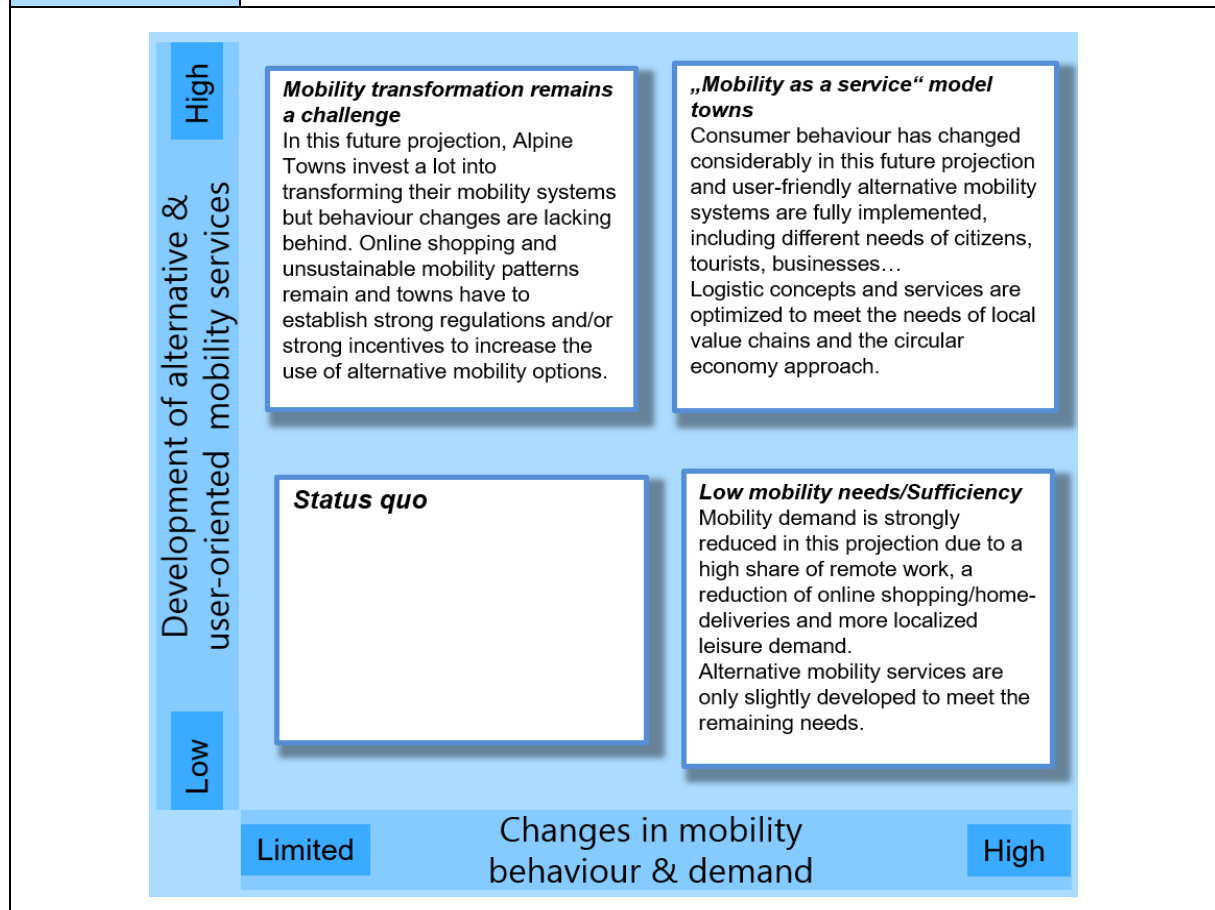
High

Development of alternative & user-oriented mobility services

Low

***Mobility transformation remains a challenge***
In this future projection, Alpine Towns invest a lot into transforming their mobility systems but behaviour changes are lacking behind. Online shopping and unsustainable mobility patterns remain and towns have to establish strong regulations and/or strong incentives to increase the use of alternative mobility options.

***„Mobility as a service“ model towns***
Consumer behaviour has changed considerably in this future projection and user-friendly alternative mobility systems are fully implemented, including different needs of citizens, tourists, businesses…
Logistic concepts and services are optimized to meet the needs of local value chains and the circular economy approach.

***Status quo***

***Low mobility needs/Sufficiency***
Mobility demand is strongly reduced in this projection due to a high share of remote work, a reduction of online shopping/home-deliveries and more localized leisure demand.
Alternative mobility services are only slightly developed to meet the remaining needs.

Limited

Changes in mobility behaviour & demand

High